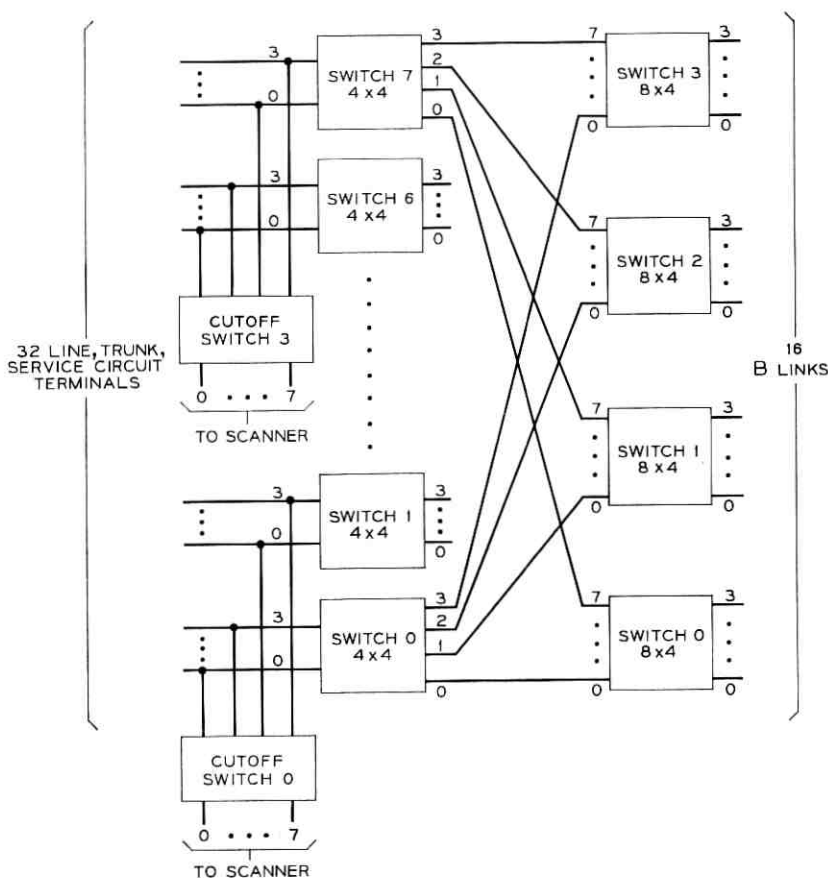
32 LINE, TRUNK, SERVICE CIRCUIT TERMINALS

3
0
SWITCH 7
4 x 4
3
2
1
0

3
0
SWITCH 6
4 x 4
3
0

CUTOFF
SWITCH 3
0 • • • 7
TO SCANNER

3
0
SWITCH 1
4 x 4
3
0

3
0
SWITCH 0
4 x 4
3
2
1
0

CUTOFF
SWITCH 0
0 • • • 7
TO SCANNER

7
0
SWITCH 3
8 x 4
3
0

7
0
SWITCH 2
8 x 4
3
0

7
0
SWITCH 1
8 x 4
3
0

7
0
SWITCH 0
8 x 4
3
0

16
B LINKS